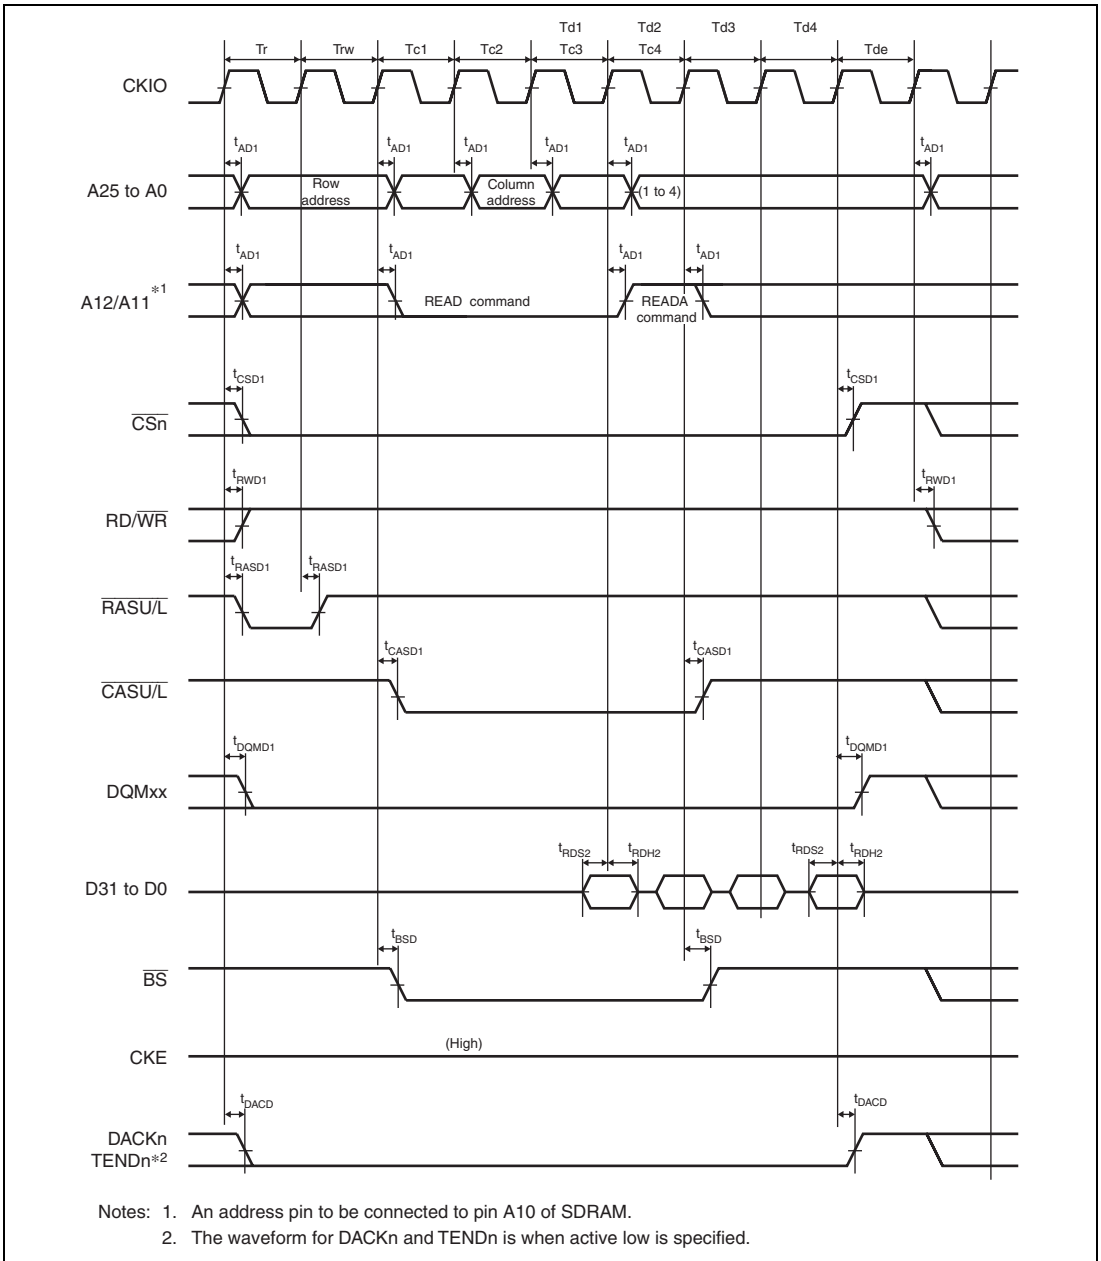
Td1 Td2 Td3 Td4

Tr Trw Tc1 Tc2 Tc3 Tc4 Tde

CKIO

$t_{AD1}$ $t_{AD1}$ $t_{AD1}$ $t_{AD1}$ $t_{AD1}$ $t_{AD1}$

A25 to A0

Row address

Column address

(1 to 4)

$t_{AD1}$ $t_{AD1}$ $t_{AD1}$ $t_{AD1}$

A12/A11$^{*1}$

READ command

READA command

$t_{CSD1}$ $t_{CSD1}$

$\overline{CSn}$

$t_{RWD1}$ $t_{RWD1}$

RD/$\overline{WR}$

$t_{RASD1}$ $t_{RASD1}$

$\overline{RASU/L}$

$t_{CASD1}$ $t_{CASD1}$

$\overline{CASU/L}$

$t_{DQMD1}$ $t_{DQMD1}$

DQMxx

$t_{RDS2}$ $t_{RDH2}$ $t_{RDS2}$ $t_{RDH2}$

D31 to D0

$t_{BSD}$ $t_{BSD}$

$\overline{BS}$

CKE

(High)

$t_{DACD}$ $t_{DACD}$

DACKn TENDn$^{*2}$

Notes: 1. An address pin to be connected to pin A10 of SDRAM.
2. The waveform for DACKn and TENDn is when active low is specified.